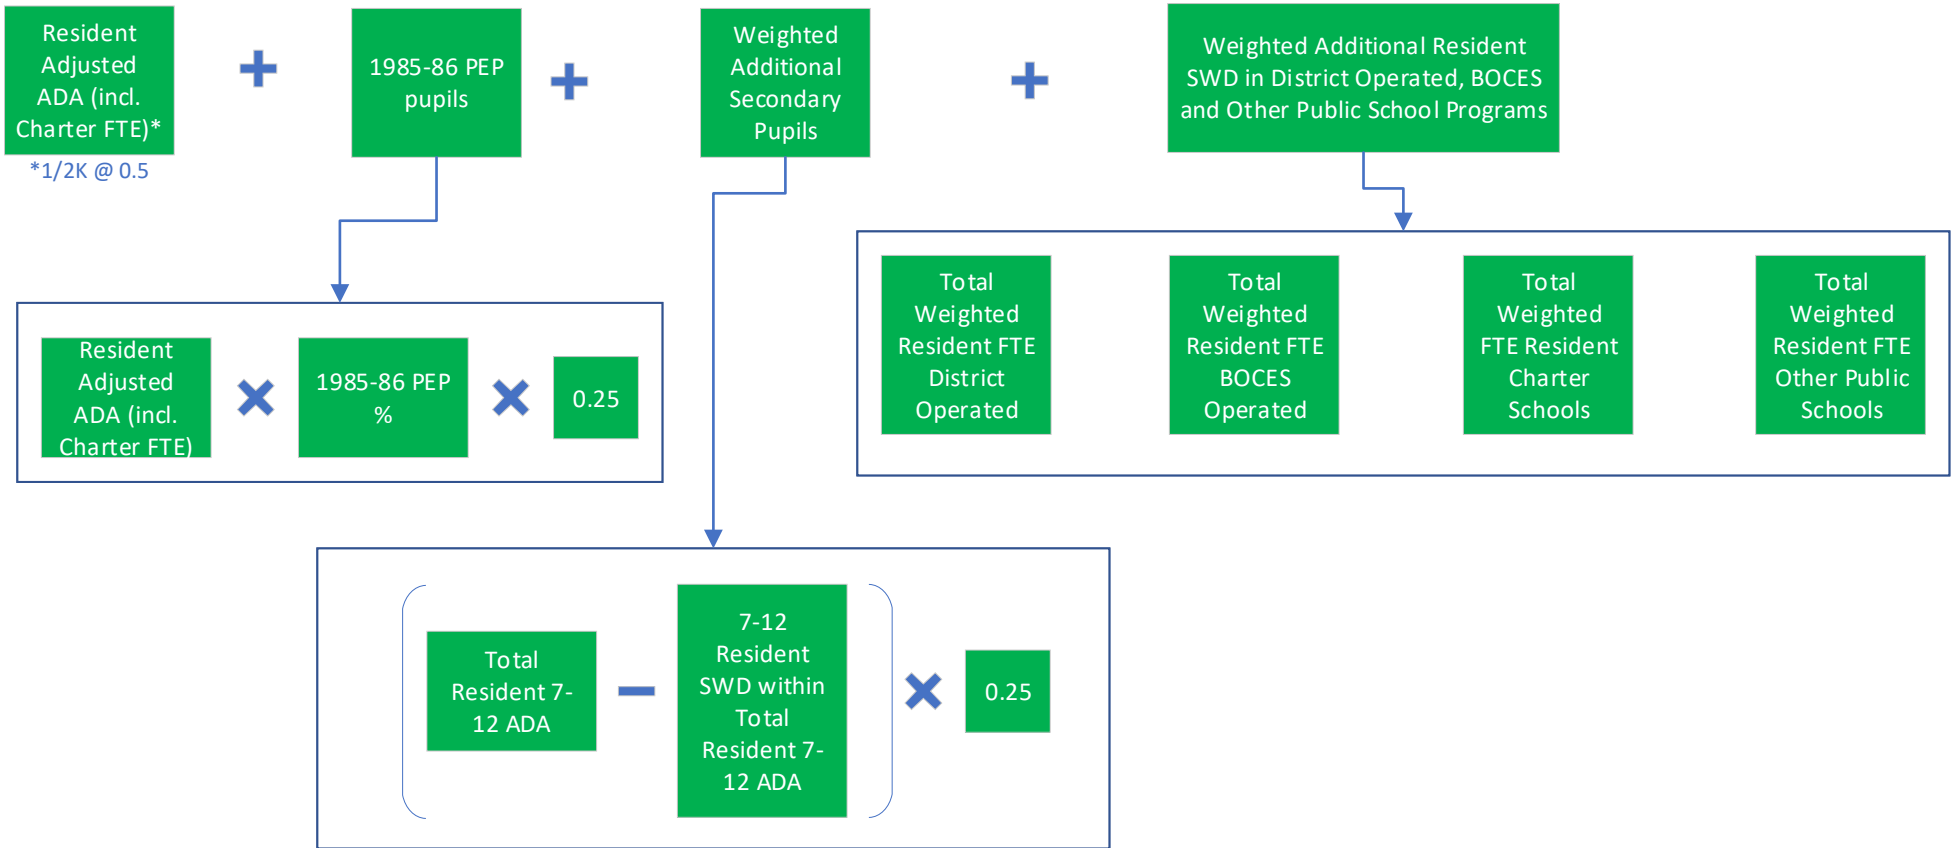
Resident Adjusted ADA (incl. Charter FTE)*

*1/2K @ 0.5

1985-86 PEP pupils

Weighted Additional Secondary Pupils

Weighted Additional Resident SWD in District Operated, BOCES and Other Public School Programs

Resident Adjusted ADA (incl. Charter FTE)

1985-86 PEP %

0.25

Total Weighted Resident FTE District Operated

Total Weighted Resident FTE BOCES Operated

Total Weighted FTE Resident Charter Schools

Total Weighted Resident FTE Other Public Schools

Total Resident 7-12 ADA

7-12 Resident SWD within Total Resident 7-12 ADA

0.25